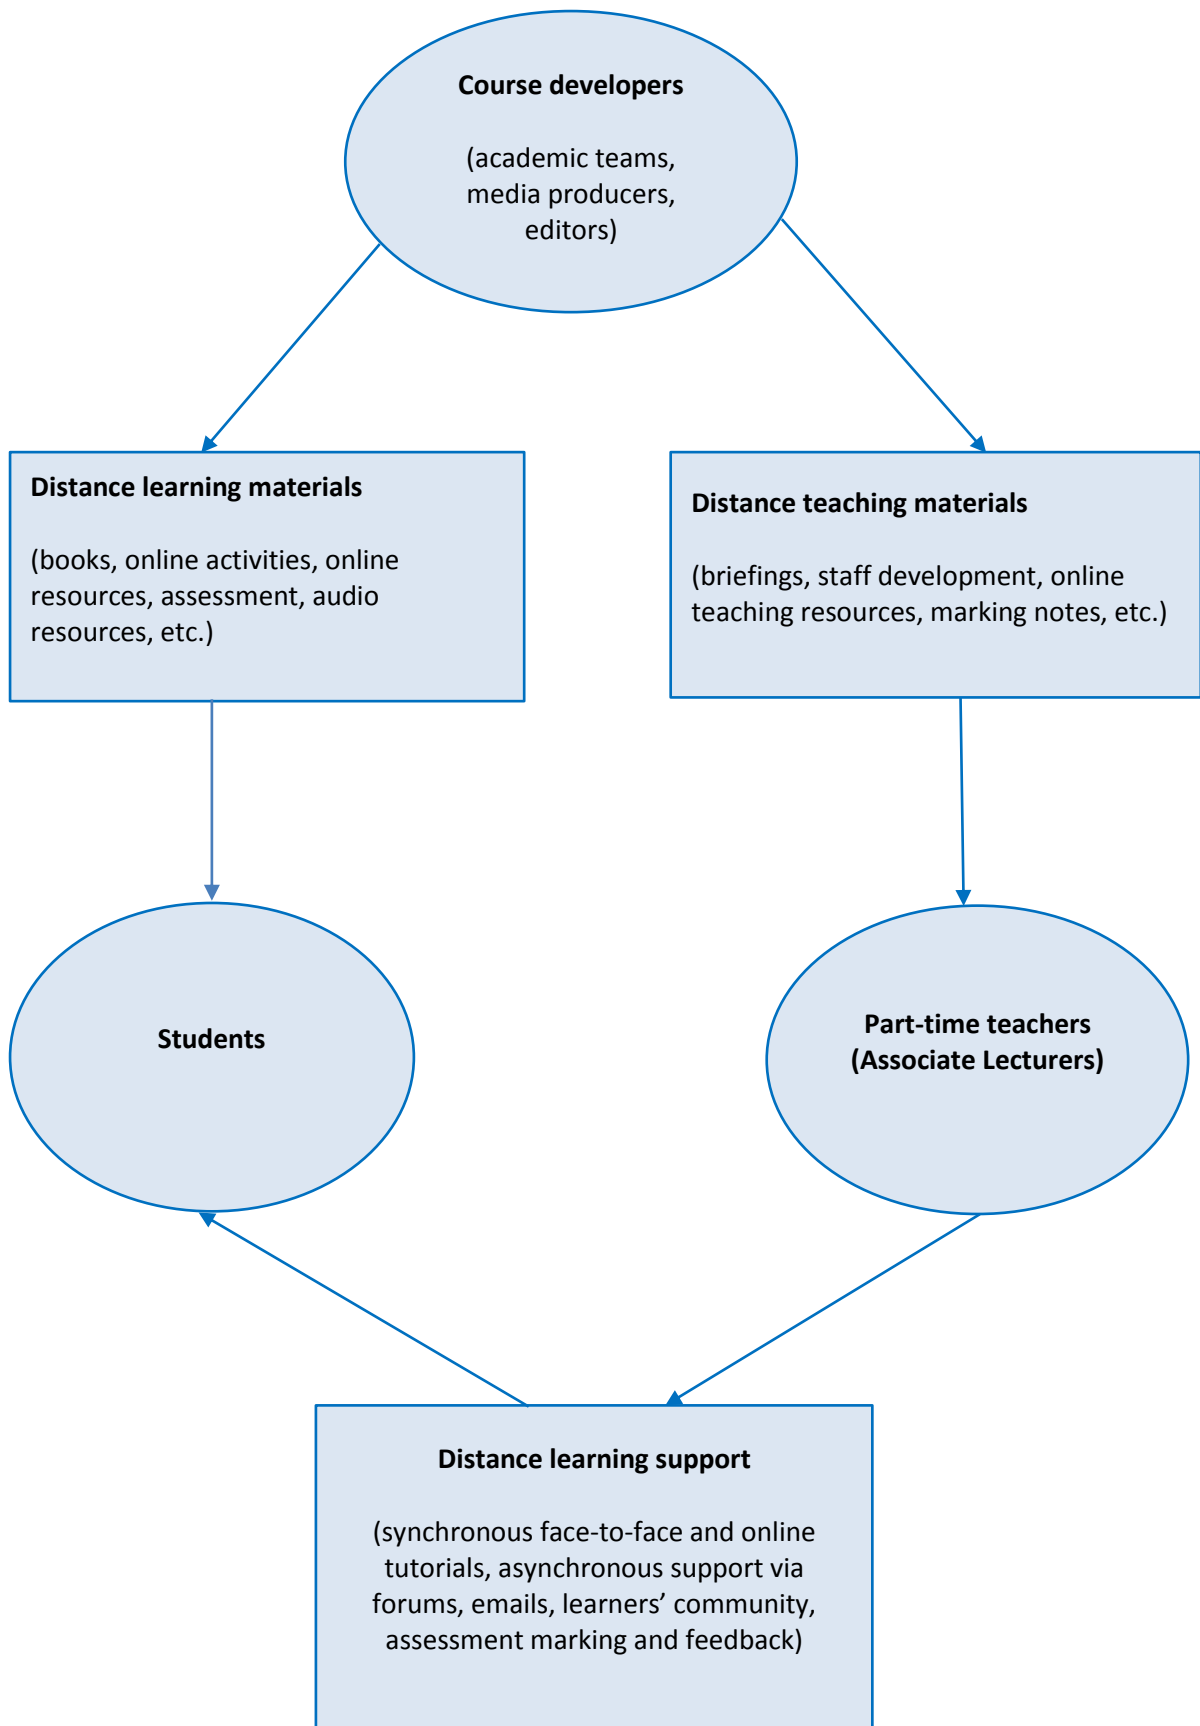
Course developers

(academic teams, media producers, editors)

Distance learning materials

(books, online activities, online resources, assessment, audio resources, etc.)

Distance teaching materials

(briefings, staff development, online teaching resources, marking notes, etc.)

Students

Part-time teachers (Associate Lecturers)

Distance learning support

(synchronous face-to-face and online tutorials, asynchronous support via forums, emails, learners’ community, assessment marking and feedback)